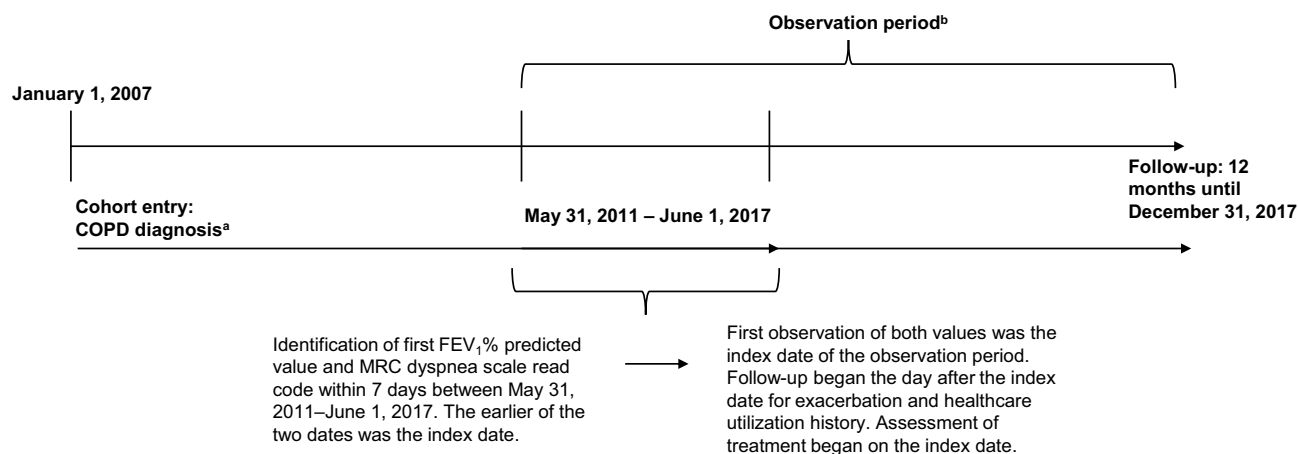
Observation period$^b$

January 1, 2007

Follow-up: 12 months until December 31, 2017

Cohort entry: COPD diagnosis$^a$

May 31, 2011 – June 1, 2017

Identification of first $FEV_1$% predicted value and MRC dyspnea scale read code within 7 days between May 31, 2011–June 1, 2017. The earlier of the two dates was the index date.

First observation of both values was the index date of the observation period. Follow-up began the day after the index date for exacerbation and healthcare utilization history. Assessment of treatment began on the index date.